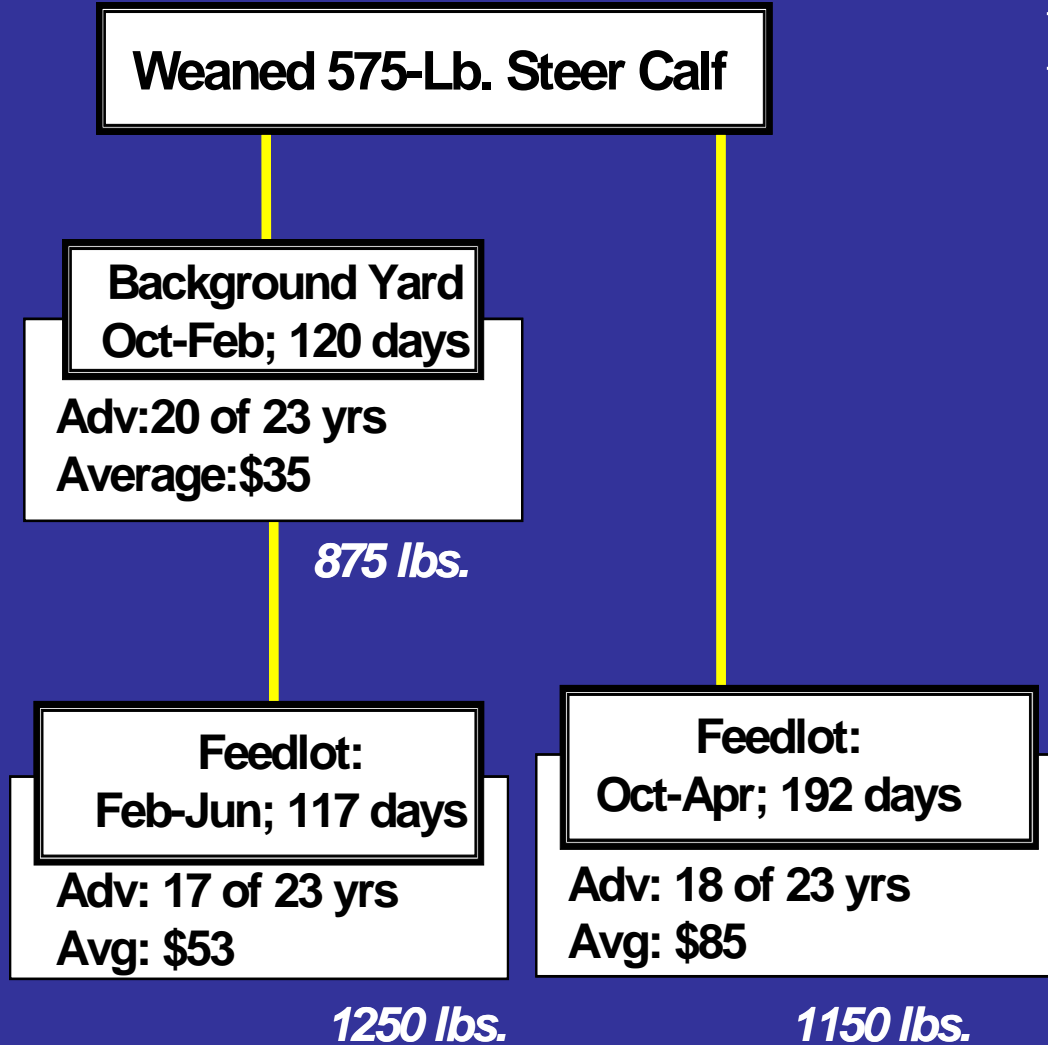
Weaned 575-Lb. Steer Calf

Background Yard
Oct-Feb; 120 days

Adv:20 of 23 yrs
Average:$35

875 lbs.

Feedlot:
Feb-Jun; 117 days

Adv: 17 of 23 yrs
Avg: $53

1250 lbs.

Feedlot:
Oct-Apr; 192 days

Adv: 18 of 23 yrs
Avg: $85

1150 lbs.